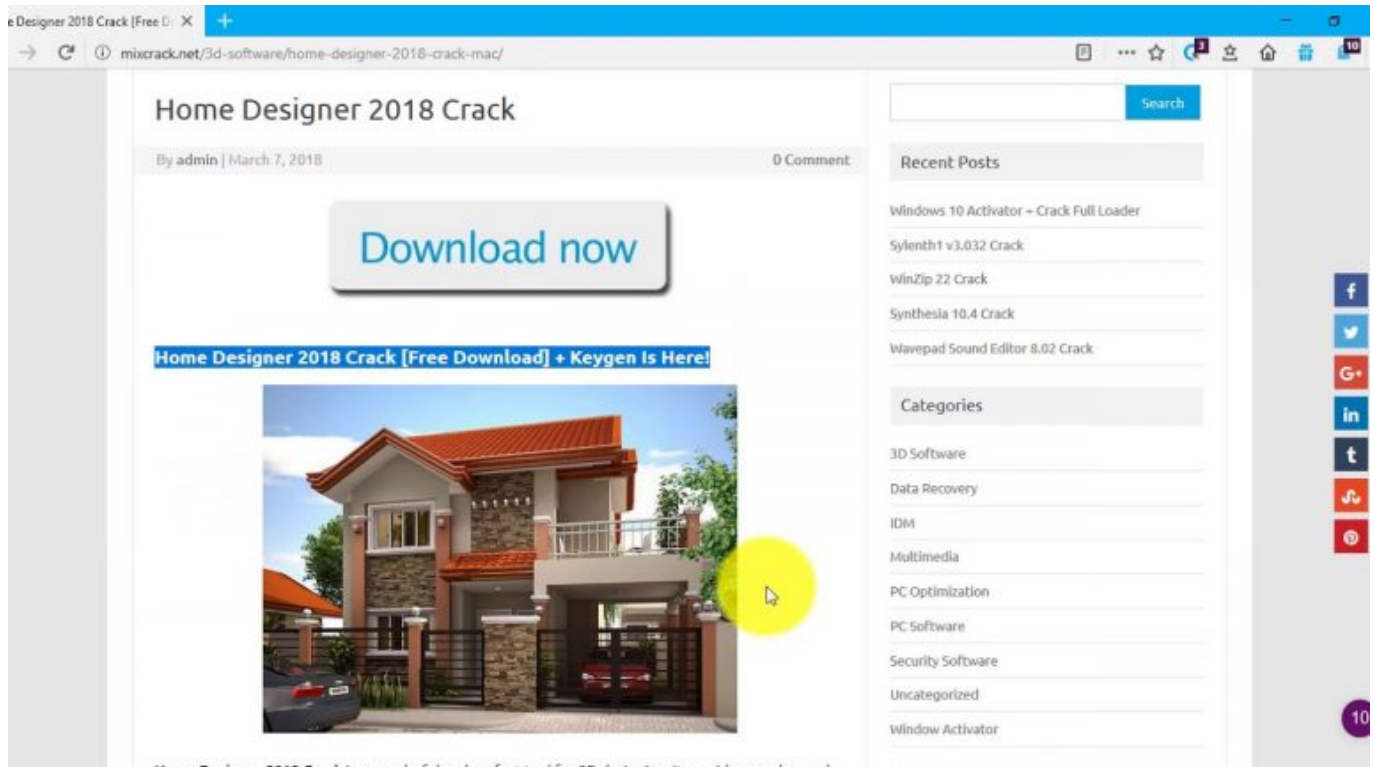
e Designer 2018 Crack [Free D ×

mixcrack.net/3d-software/home-designer-2018-crack-mac/

3

10

Home Designer 2018 Crack

By admin | March 7, 2018

0 Comment

Download now

Home Designer 2018 Crack [Free Download] + Keygen Is Here!

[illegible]

Search

Recent Posts

Windows 10 Activator + Crack Full Loader

Sylenth1 v3.032 Crack

WinZip 22 Crack

Synthesia 10.4 Crack

Wavepad Sound Editor 8.02 Crack

Categories

3D Software

Data Recovery

IDM

Multimedia

PC Optimization

PC Software

Security Software

Uncategorized

Window Activator

f

G+

in

t

10